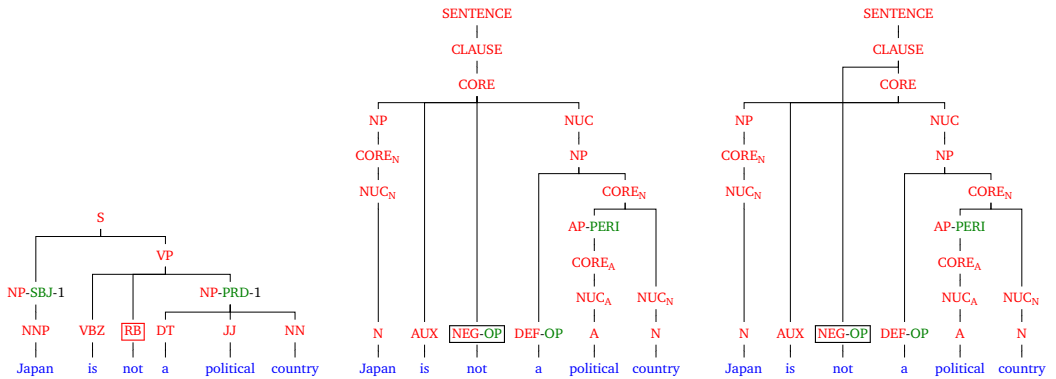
S
NP-SBJ-1
NNP
Japan
VP
VBZ
is
RB
not
NP-PRD-1
DT
a
JJ
political
NN
country

SENTENCE
CLAUSE
CORE
NP
$CORE_N$
$NUC_N$
N
Japan
AUX
is
NEG-OP
not
NUC
NP
DEF-OP
a
$CORE_N$
AP-PERI
$CORE_A$
$NUC_A$
A
political
$NUC_N$
N
country

SENTENCE
CLAUSE
CORE
NP
$CORE_N$
$NUC_N$
N
Japan
AUX
is
NEG-OP
not
NUC
NP
DEF-OP
a
$CORE_N$
AP-PERI
$CORE_A$
$NUC_A$
A
political
$NUC_N$
N
country